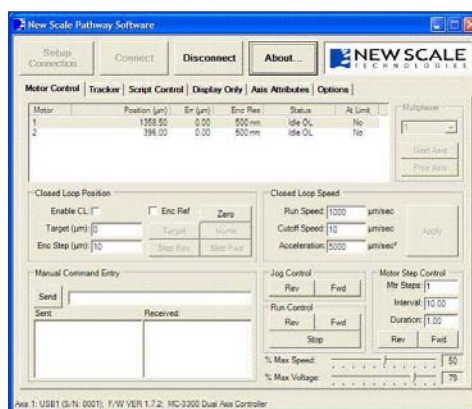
New Scale Pathway Software

Setup Connection | Connect | Disconnect | About...

NEW SCALE TECHNOLOGIES

Motor Control | Tracker | Script Control | Display Only | Axis Attributes | Options

| Motor | Position (µm) | Err (µm) | Enc Res | Status | At Limit |
|---|---|---|---|---|---|
| 1 | 1358.50 | 0.00 | 500 nm | Idle OL | No |
| 2 | 396.00 | 0.00 | 500 nm | Idle OL | No |

Multiplexer
1
Next Axis
Prev Axis

Closed Loop Position
Enable CL:
Enc Ref
Zero
Target (µm): 0
Target
Home
Enc Step (µm): 10
Step Rev
Step Fwd

Closed Loop Speed
Run Speed: 1000 µm/sec
Cutoff Speed: 10 µm/sec
Acceleration: 5000 µm/sec²
Apply

Manual Command Entry
Send
Sent:
Received:

Jog Control
Rev
Fwd

Run Control
Rev
Fwd
Stop

Motor Step Control
Mtr Steps: 1
Interval: 10.00
Duration: 1.00
Rev
Fwd

% Max Speed: 50
% Max Voltage: 79

Axis 1: USB1 (S/N: 0001); F/W VER 1.7.2; MC-3300 Dual Axis Controller